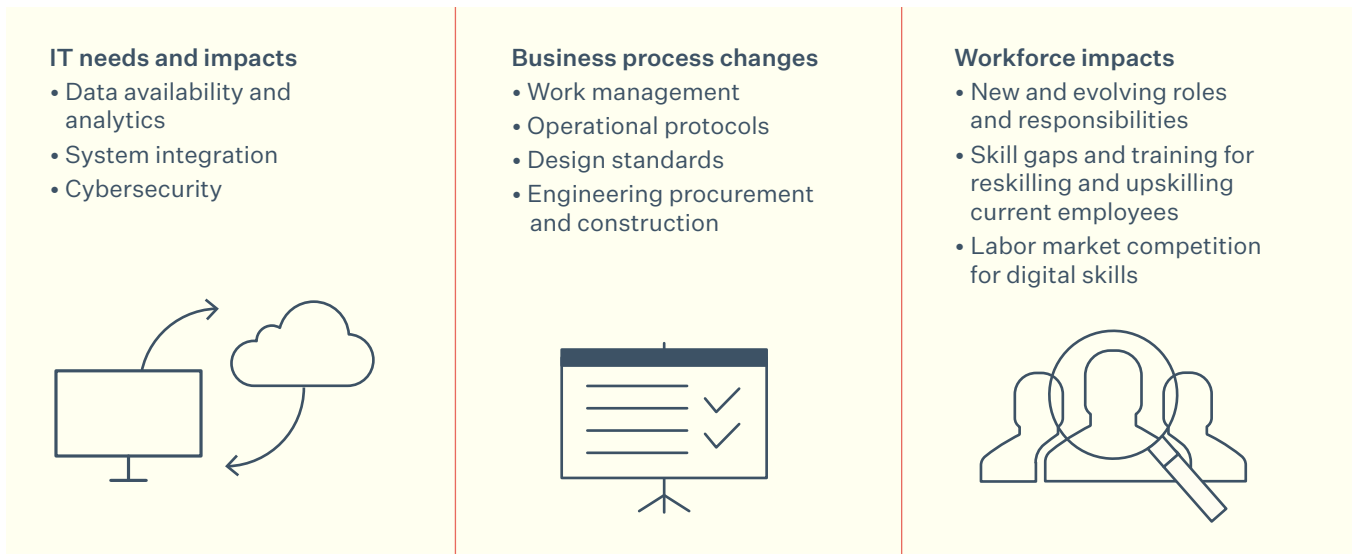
IT needs and impacts
• Data availability and analytics
• System integration
• Cybersecurity

Business process changes
• Work management
• Operational protocols
• Design standards
• Engineering procurement and construction

Workforce impacts
• New and evolving roles and responsibilities
• Skill gaps and training for reskilling and upskilling current employees
• Labor market competition for digital skills